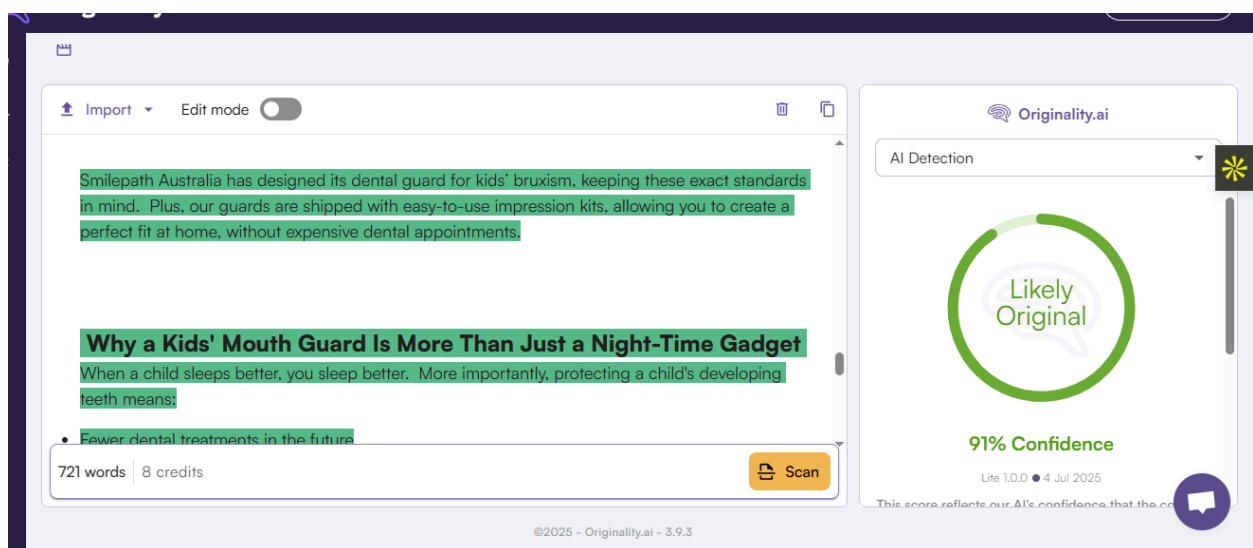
Import Edit mode

Smilepath Australia has designed its dental guard for kids' bruxism, keeping these exact standards in mind. Plus, our guards are shipped with easy-to-use impression kits, allowing you to create a perfect fit at home, without expensive dental appointments.

Why a Kids' Mouth Guard Is More Than Just a Night-Time Gadget

When a child sleeps better, you sleep better. More importantly, protecting a child's developing teeth means:

- Fewer dental treatments in the future

721 words | 8 credits Scan

Originality.ai

AI Detection

Likely Original

91% Confidence

Lite 1.0.0 • 4 Jul 2025

This score reflects our AI's confidence that the co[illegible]

©2025 - Originality.ai - 3.9.3